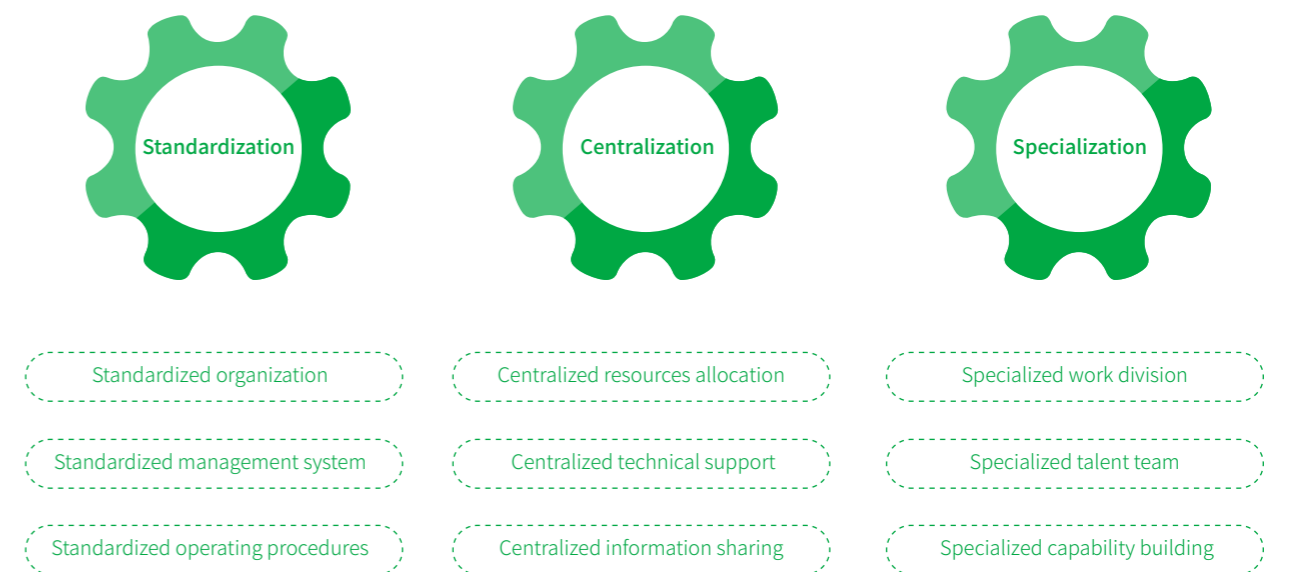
Standardization

Standardized organization

Standardized management system

Standardized operating procedures

Centralization

Centralized resources allocation

Centralized technical support

Centralized information sharing

Specialization

Specialized work division

Specialized talent team

Specialized capability building